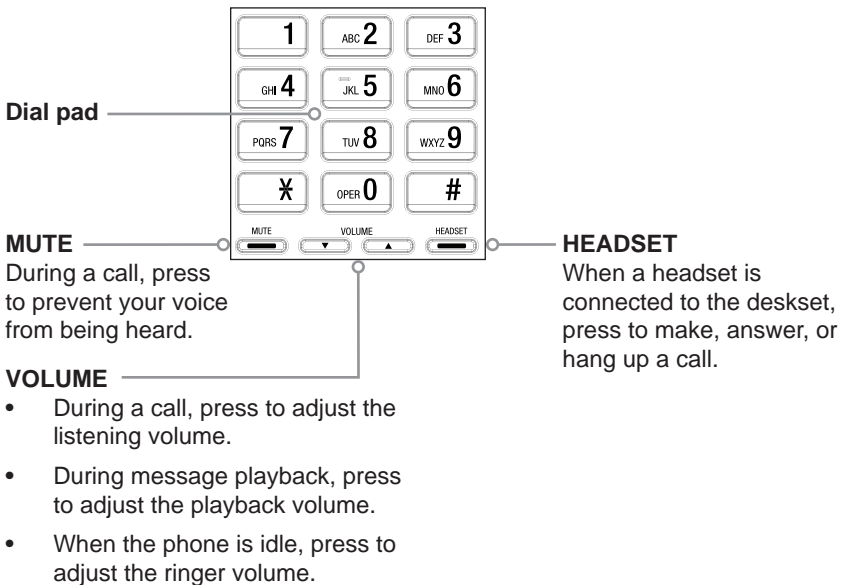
1
ABC 2
DEF 3
GHI 4
JKL 5
MNO 6
PQRS 7
TUV 8
WXYZ 9
*
OPER 0
#
MUTE
VOLUME
HEADSET

Dial pad

MUTE
During a call, press to prevent your voice from being heard.

HEADSET
When a headset is connected to the deskset, press to make, answer, or hang up a call.

VOLUME
• During a call, press to adjust the listening volume.
• During message playback, press to adjust the playback volume.
• When the phone is idle, press to adjust the ringer volume.